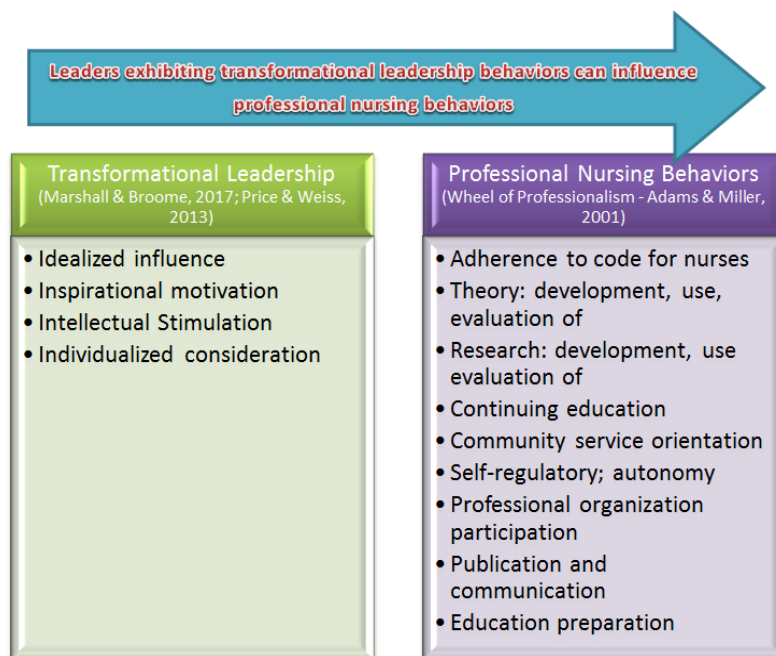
Leaders exhibiting transformational leadership behaviors can influence professional nursing behaviors

Transformational Leadership
(Marshall & Broome, 2017; Price & Weiss, 2013)

- Idealized influence
- Inspirational motivation
- Intellectual Stimulation
- Individualized consideration

Professional Nursing Behaviors
(Wheel of Professionalism - Adams & Miller, 2001)

- Adherence to code for nurses
- Theory: development, use, evaluation of
- Research: development, use evaluation of
- Continuing education
- Community service orientation
- Self-regulatory; autonomy
- Professional organization participation
- Publication and communication
- Education preparation